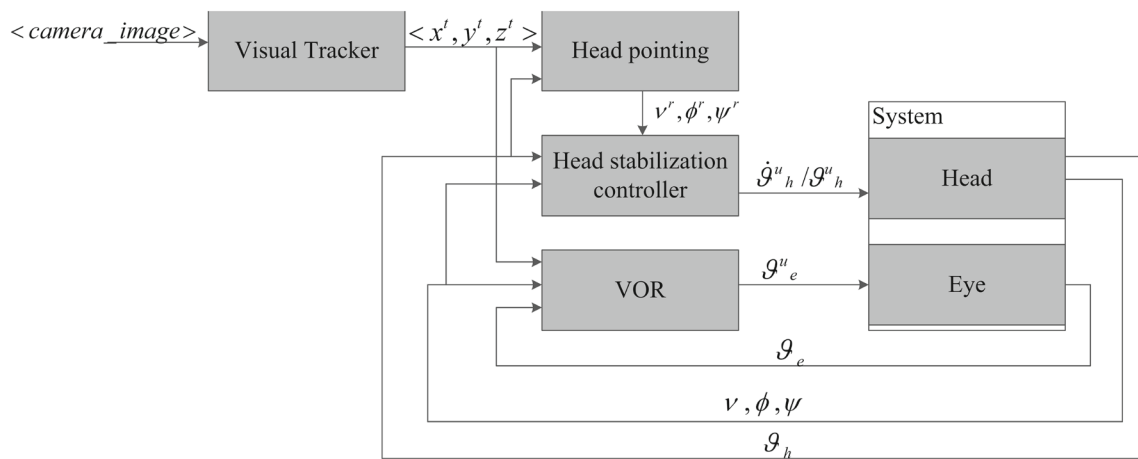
$<camera\_image>$

Visual Tracker

$<x^t, y^t, z^t>$

Head pointing

$\nu^r, \phi^r, \psi^r$

Head stabilization controller

$\dot{\vartheta}^u{}_h / \vartheta^u{}_h$

System

Head

VOR

$\vartheta^u{}_e$

Eye

$\vartheta_e$

$\nu, \phi, \psi$

$\vartheta_h$